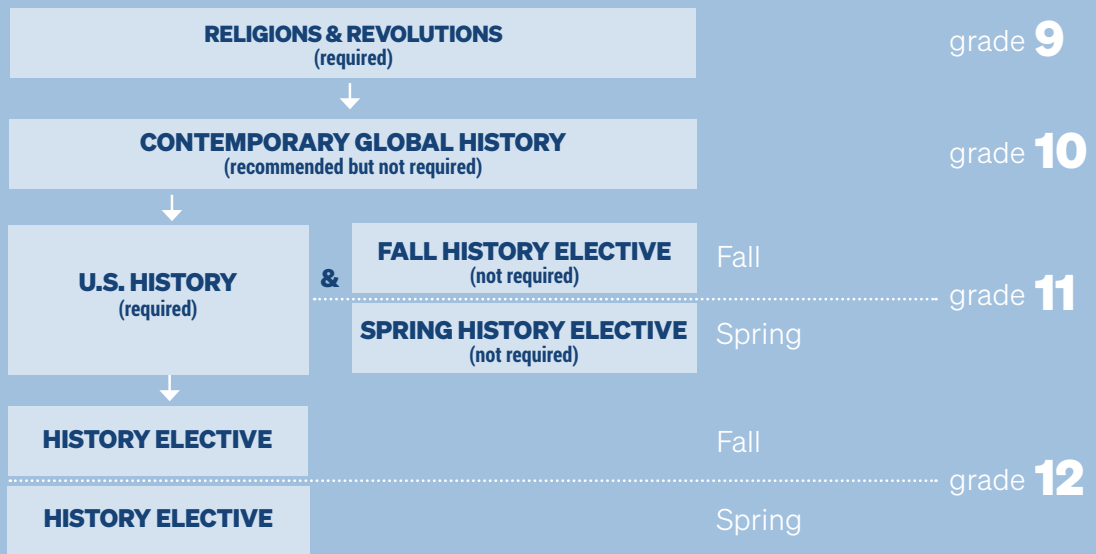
RELIGIONS & REVOLUTIONS
(required)

grade 9

CONTEMPORARY GLOBAL HISTORY
(recommended but not required)

grade 10

U.S. HISTORY
(required)

&

FALL HISTORY ELECTIVE
(not required)

Fall

grade 11

SPRING HISTORY ELECTIVE
(not required)

Spring

HISTORY ELECTIVE

Fall

grade 12

HISTORY ELECTIVE

Spring